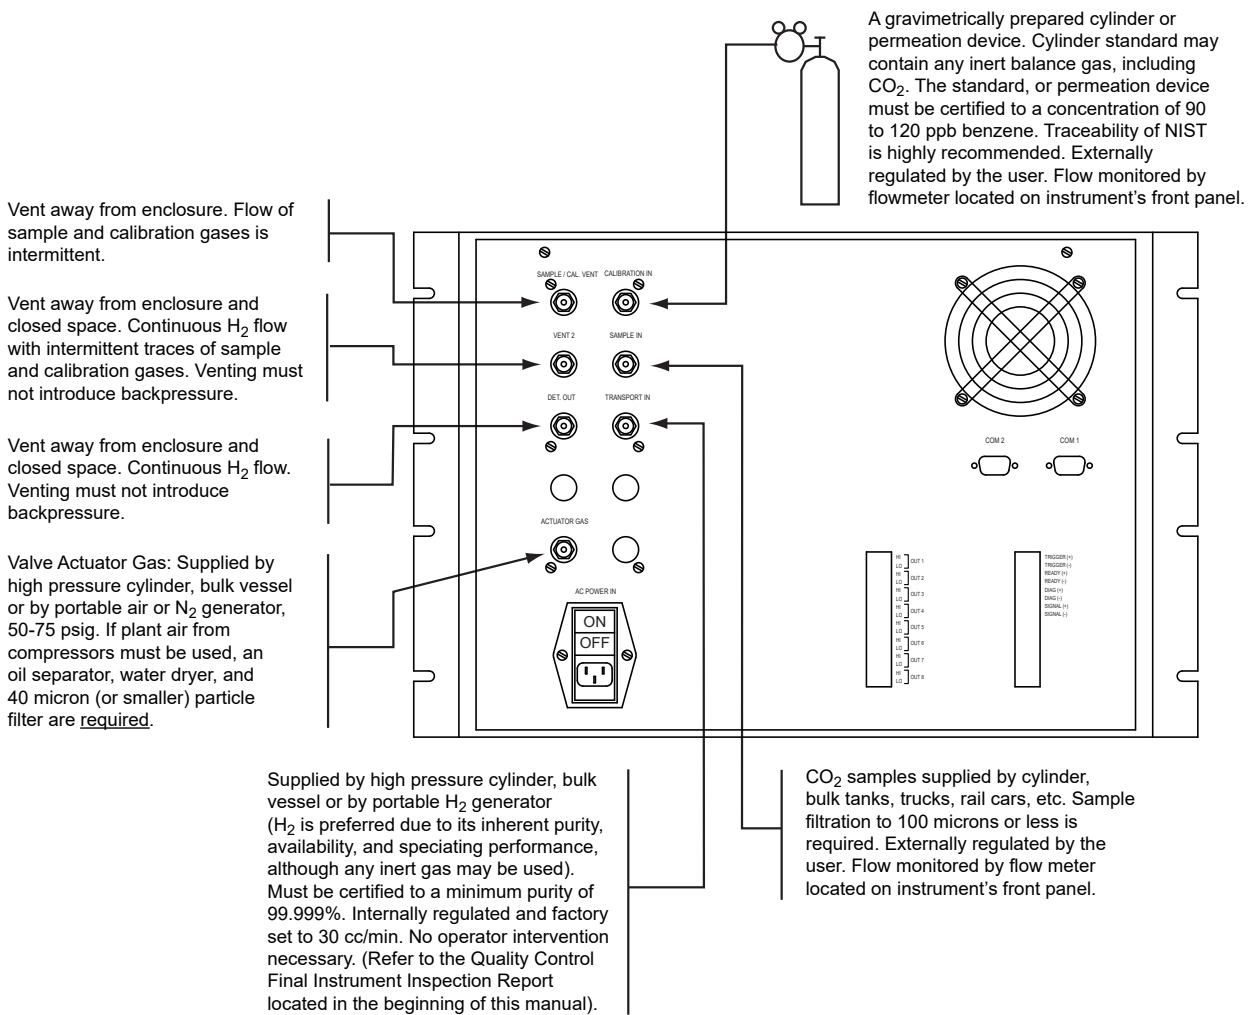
A gravimetrically prepared cylinder or permeation device. Cylinder standard may contain any inert balance gas, including $CO_2$. The standard, or permeation device must be certified to a concentration of 90 to 120 ppb benzene. Traceability of NIST is highly recommended. Externally regulated by the user. Flow monitored by flowmeter located on instrument's front panel.

Vent away from enclosure. Flow of sample and calibration gases is intermittent.

Vent away from enclosure and closed space. Continuous $H_2$ flow with intermittent traces of sample and calibration gases. Venting must not introduce backpressure.

Vent away from enclosure and closed space. Continuous $H_2$ flow. Venting must not introduce backpressure.

Valve Actuator Gas: Supplied by high pressure cylinder, bulk vessel or by portable air or $N_2$ generator, 50-75 psig. If plant air from compressors must be used, an oil separator, water dryer, and 40 micron (or smaller) particle filter are required.

SAMPLE / CAL. VENT
CALIBRATION IN
VENT 2
SAMPLE IN
DET. OUT
TRANSPORT IN
ACTUATOR GAS
AC POWER IN
ON
OFF
COM 2
COM 1

HI LO OUT 1
HI LO OUT 2
HI LO OUT 3
HI LO OUT 4
HI LO OUT 5
HI LO OUT 6
HI LO OUT 7
HI LO OUT 8

TRIGGER (+)
TRIGGER (-)
READY (+)
READY (-)
DIAG (+)
DIAG (-)
SIGNAL (+)
SIGNAL (-)

Supplied by high pressure cylinder, bulk vessel or by portable $H_2$ generator ($H_2$ is preferred due to its inherent purity, availability, and speciating performance, although any inert gas may be used). Must be certified to a minimum purity of 99.999%. Internally regulated and factory set to 30 cc/min. No operator intervention necessary. (Refer to the Quality Control Final Instrument Inspection Report located in the beginning of this manual).

$CO_2$ samples supplied by cylinder, bulk tanks, trucks, rail cars, etc. Sample filtration to 100 microns or less is required. Externally regulated by the user. Flow monitored by flow meter located on instrument's front panel.